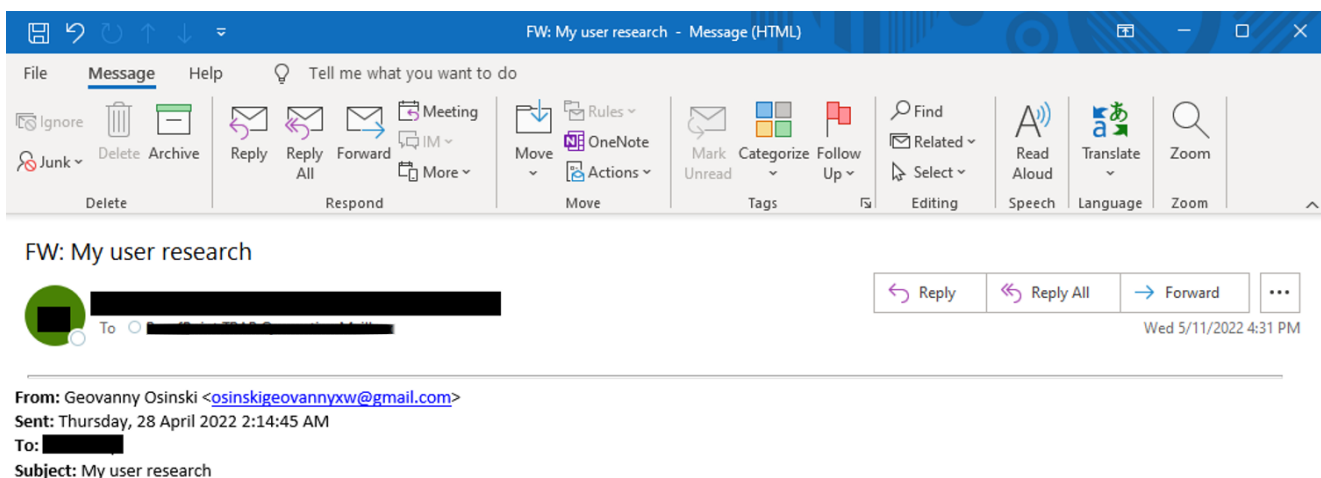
FW: My user research - Message (HTML)

File Message Help Tell me what you want to do

Ignore
Junk
Delete
Archive
Delete

Reply
Reply All
Forward
Meeting
IM
More
Respond

Move
Rules
OneNote
Actions
Move

Mark Unread
Categorize
Follow Up
Tags

Find
Related
Select
Editing

Read Aloud
Speech

Translate
Language

Zoom
Zoom

FW: My user research

To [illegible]

Reply Reply All Forward ...

Wed 5/11/2022 4:31 PM

**From:** Geovanny Osinski <osinskigeovannyxw@gmail.com>
**Sent:** Thursday, 28 April 2022 2:14:45 AM
**To:** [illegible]
**Subject:** My user research